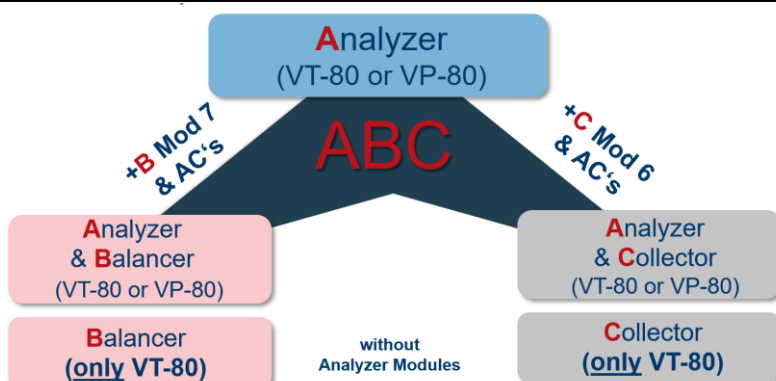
Analyzer
(VT-80 or VP-80)

ABC

+B Mod 7 & AC's

+C Mod 6 & AC's

Analyzer & Balancer
(VT-80 or VP-80)

Analyzer & Collector
(VT-80 or VP-80)

Balancer
(only VT-80)

without Analyzer Modules

Collector
(only VT-80)